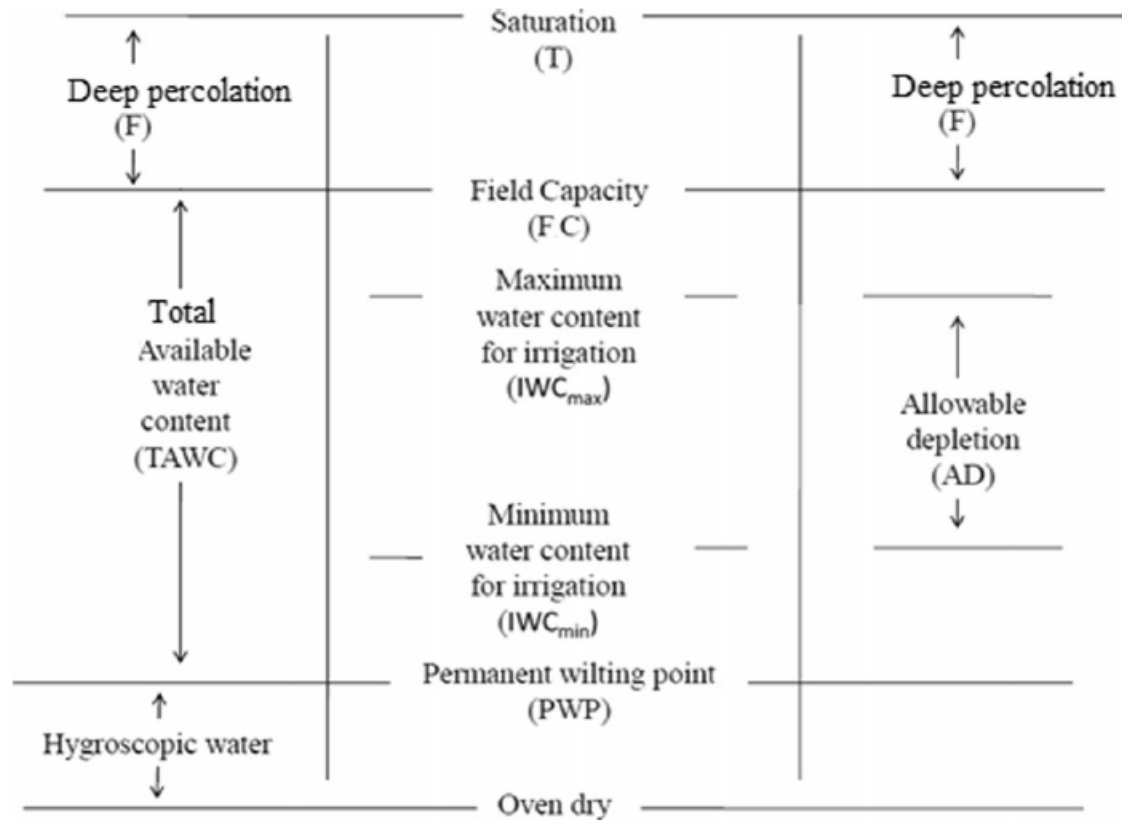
Saturation
(T)

Deep percolation
(F)

Deep percolation
(F)

Field Capacity
(F.C)

Maximum water content for irrigation
($IWC_{max}$)

Total Available water content
(TAWC)

Allowable depletion
(AD)

Minimum water content for irrigation
($IWC_{min}$)

Permanent wilting point
(PWP)

Hygroscopic water

Oven dry